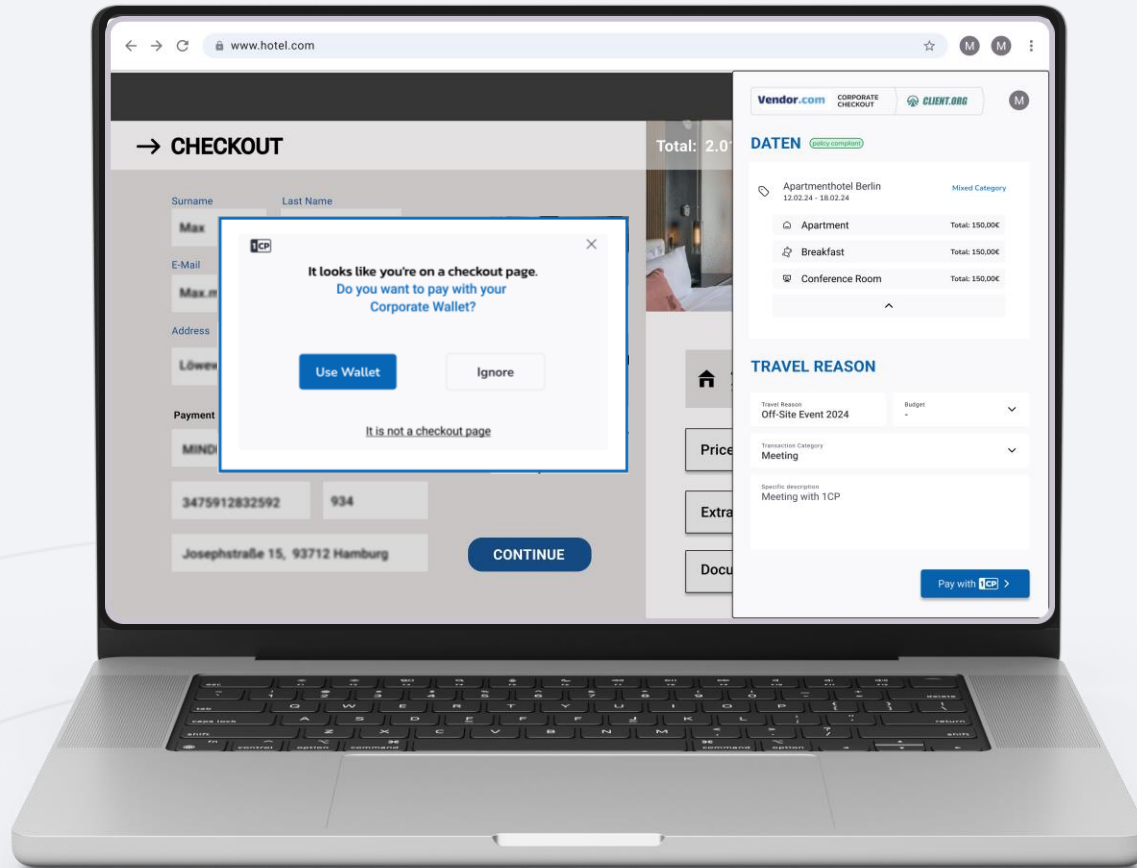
www.hotel.com

M M

→ CHECKOUT

Total: 2.0

Surname
Max

Last Name

E-Mail
Max.m

Address
Löwe

Payment
MIND

3475912832592

934

Josephstraße 15, 93712 Hamburg

CONTINUE

Price

Extra

Docu

1CP

It looks like you're on a checkout page.
Do you want to pay with your Corporate Wallet?

Use Wallet

Ignore

It is not a checkout page

Vendor.com CORPORATE CHECKOUT

CLIENT.ORG

M

DATEN policy compliant

Apartmenthotel Berlin
12.02.24 - 18.02.24

Mixed Category

Apartment Total: 150,00€

Breakfast Total: 150,00€

Conference Room Total: 150,00€

TRAVEL REASON

Travel Reason
Off-Site Event 2024

Budget
-

Transaction Category
Meeting

Specific description
Meeting with 1CP

Pay with 1CP >

esc
tab
caps lock
shift
fn
control
option
command
command
option
delete
return
shift
Q W E R T Y U I O P
A S D F G H J K L
Z X C V B N M